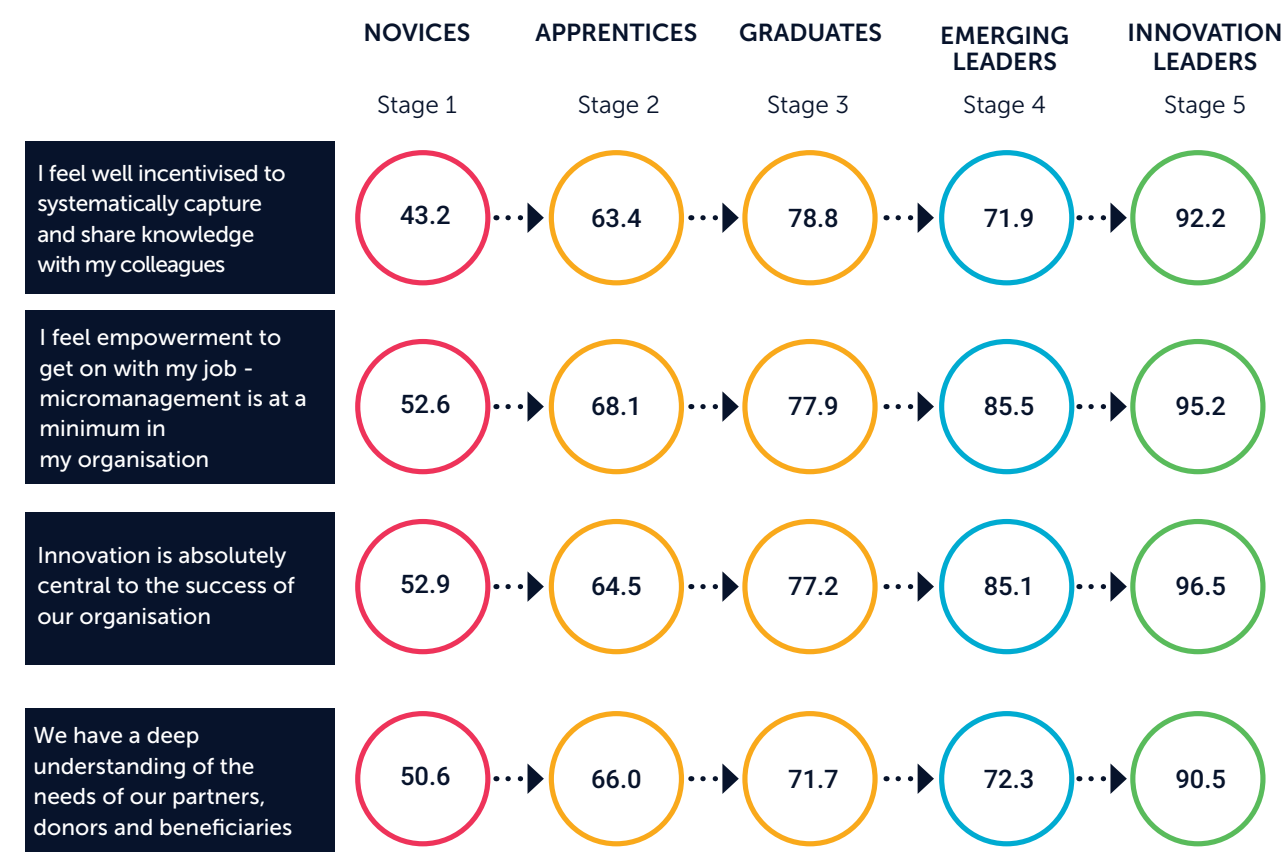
| | NOVICES | APPRENTICES | GRADUATES | EMERGING LEADERS | INNOVATION LEADERS |
|---|---|---|---|---|---|
| | Stage 1 | Stage 2 | Stage 3 | Stage 4 | Stage 5 |
| I feel well incentivised to systematically capture and share knowledge with my colleagues | 43.2 | 63.4 | 78.8 | 71.9 | 92.2 |
| I feel empowerment to get on with my job - micromanagement is at a minimum in my organisation | 52.6 | 68.1 | 77.9 | 85.5 | 95.2 |
| Innovation is absolutely central to the success of our organisation | 52.9 | 64.5 | 77.2 | 85.1 | 96.5 |
| We have a deep understanding of the needs of our partners, donors and beneficiaries | 50.6 | 66.0 | 71.7 | 72.3 | 90.5 |